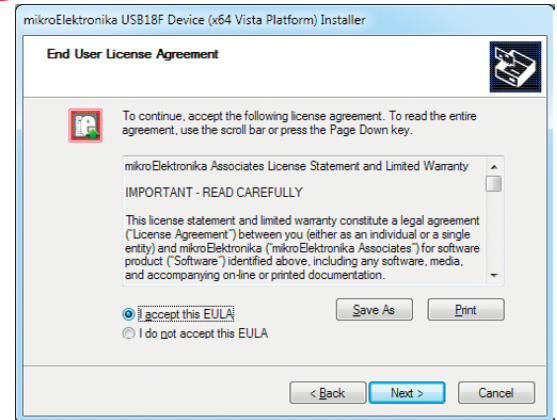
mikroElektronika USB18F Device (x64 Vista Platform) Installer

End User License Agreement

To continue, accept the following license agreement. To read the entire agreement, use the scroll bar or press the Page Down key.

mikroElektronika Associates License Statement and Limited Warranty

IMPORTANT - READ CAREFULLY

This license statement and limited warranty constitute a legal agreement ("License Agreement") between you (either as an individual or a single entity) and mikroElektronika ("mikroElektronika Associates") for software product ("Software") identified above, including any software, media, and accompanying on-line or printed documentation.

I accept this EULA

I do not accept this EULA

Save As

Print

< Back

Next >

Cancel